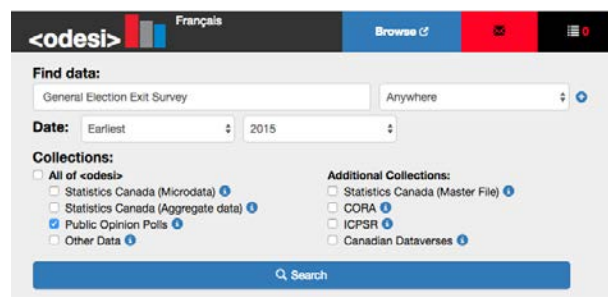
<odesi>

Français

Browse

0

Find data:

General Election Exit Survey

Anywhere

Date: Earliest 2015

Collections:

All of <odesi>

Statistics Canada (Microdata)

Statistics Canada (Aggregate data)

Public Opinion Polls

Other Data

Additional Collections:

Statistics Canada (Master File)

CORA

ICPSR

Canadian Dataverses

Search